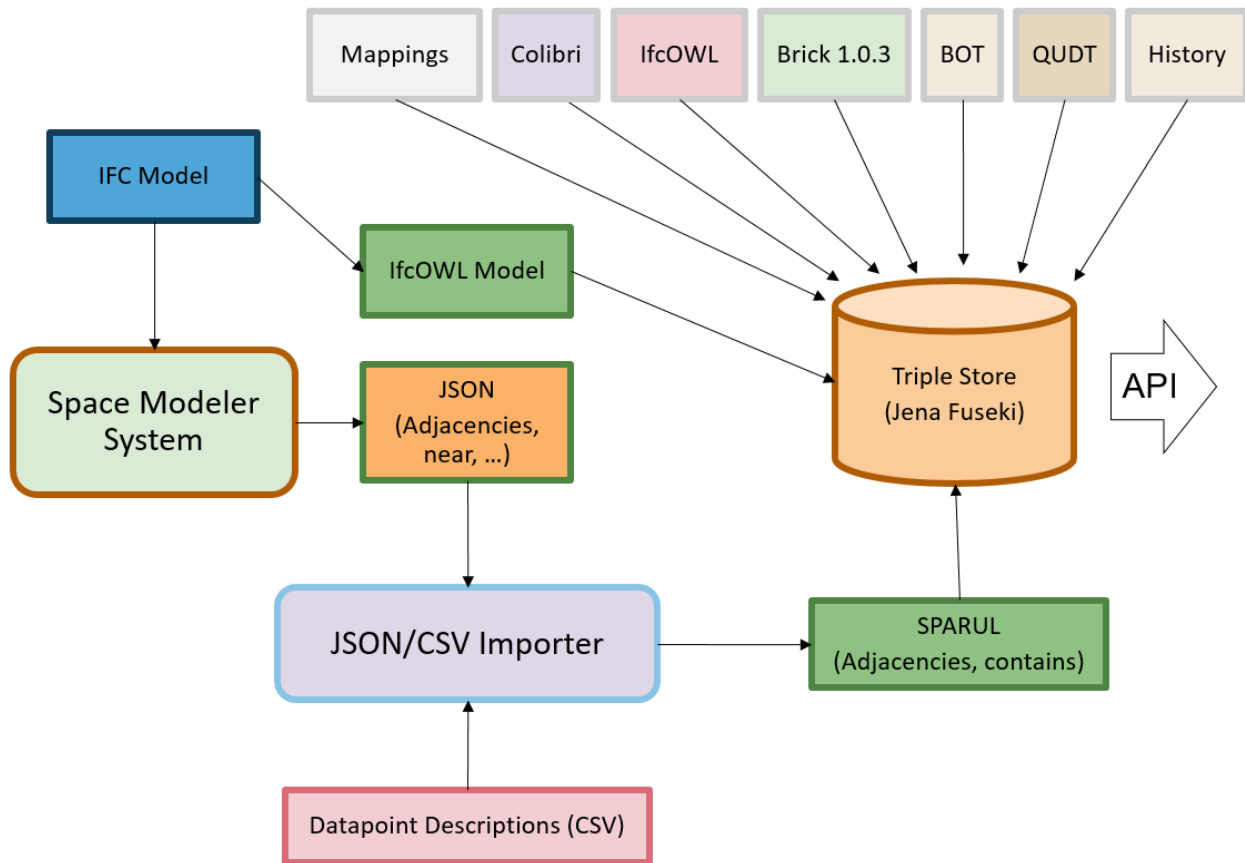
Mappings

Colibri

IfcOWL

Brick 1.0.3

BOT

QUDT

History

IFC Model

IfcOWL Model

Triple Store
(Jena Fuseki)

API

Space Modeler System

JSON
(Adjacencies, near, ...)

JSON/CSV Importer

SPARUL
(Adjacencies, contains)

Datapoint Descriptions (CSV)